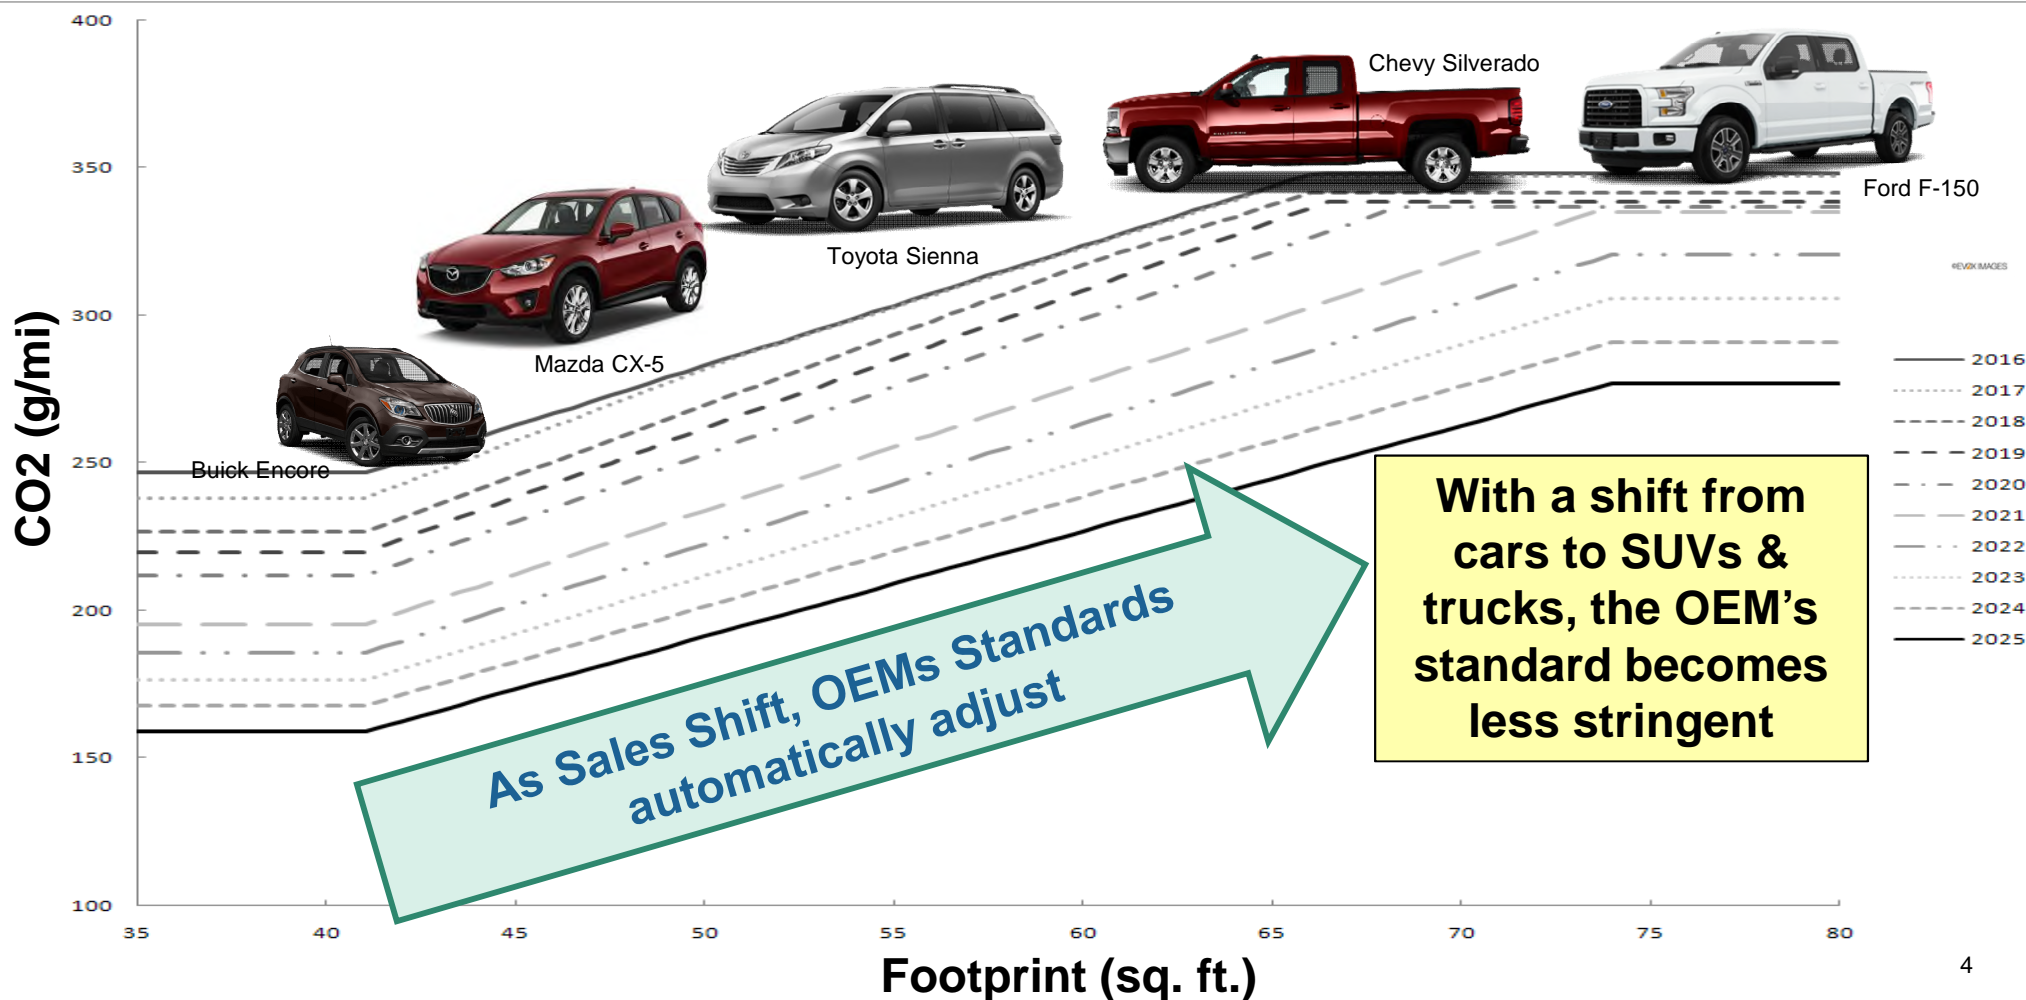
400
350
300
250
200
150
100

CO2 (g/mi)

Chevy Silverado
Ford F-150
Toyota Sienna
Mazda CX-5
Buick Encore

©EVOX IMAGES

2016
2017
2018
2019
2020
2021
2022
2023
2024
2025

With a shift from cars to SUVs & trucks, the OEM’s standard becomes less stringent

As Sales Shift, OEMs Standards automatically adjust

35 40 45 50 55 60 65 70 75 80

Footprint (sq. ft.)

4